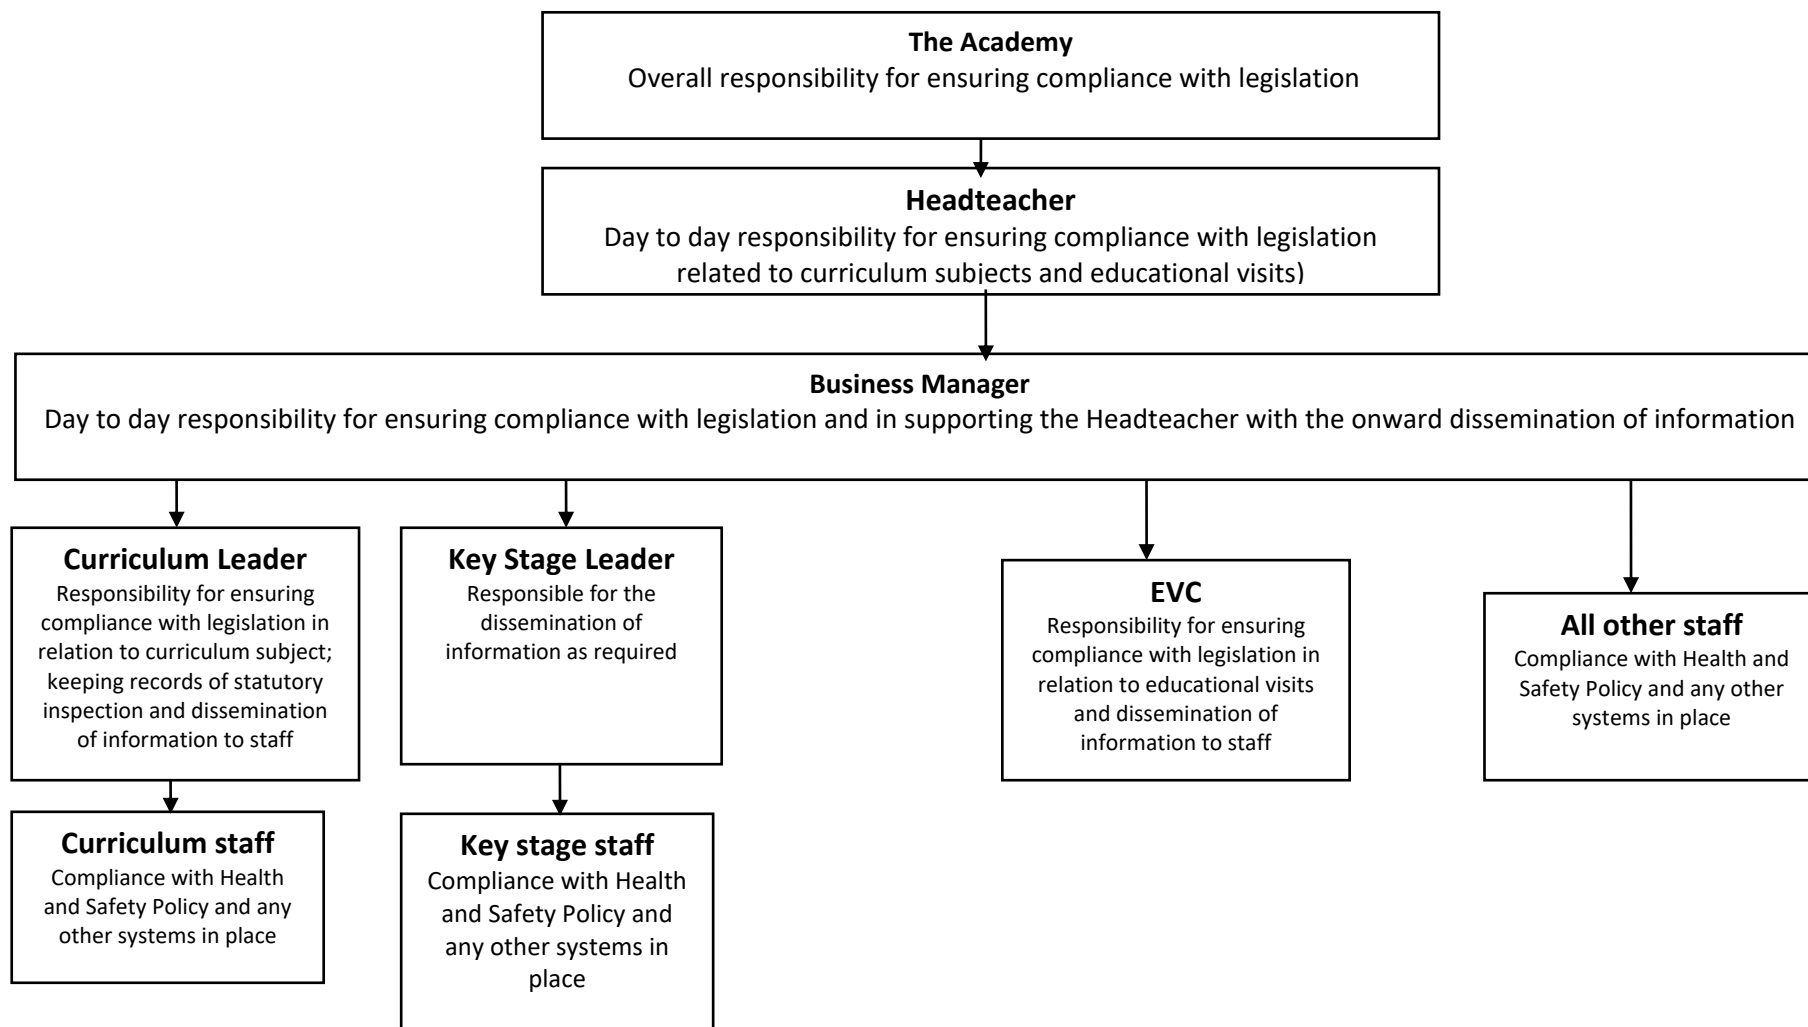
**The Academy**
Overall responsibility for ensuring compliance with legislation

**Headteacher**
Day to day responsibility for ensuring compliance with legislation related to curriculum subjects and educational visits)

**Business Manager**
Day to day responsibility for ensuring compliance with legislation and in supporting the Headteacher with the onward dissemination of information

**Curriculum Leader**
Responsibility for ensuring compliance with legislation in relation to curriculum subject; keeping records of statutory inspection and dissemination of information to staff

**Curriculum staff**
Compliance with Health and Safety Policy and any other systems in place

**Key Stage Leader**
Responsible for the dissemination of information as required

**Key stage staff**
Compliance with Health and Safety Policy and any other systems in place

**EVC**
Responsibility for ensuring compliance with legislation in relation to educational visits and dissemination of information to staff

**All other staff**
Compliance with Health and Safety Policy and any other systems in place